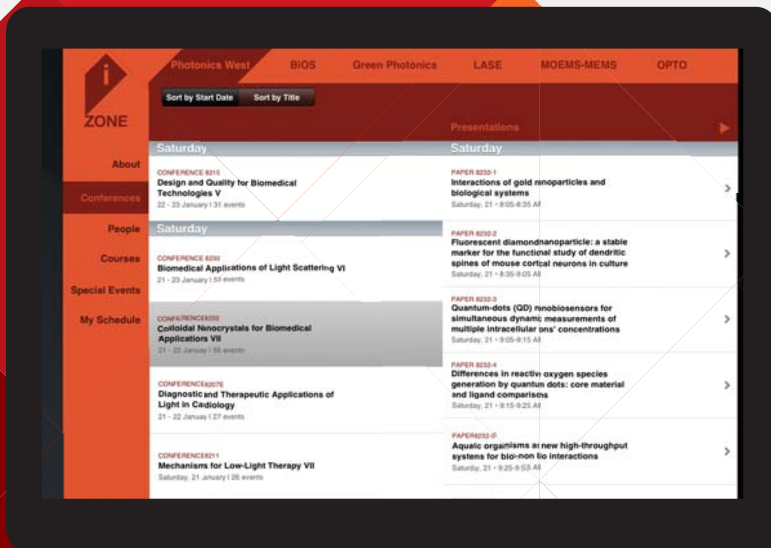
i
ZONE

Photonics West BiOS Green Photonics LASE MOEMS-MEMS OPTO

Sort by Start Date Sort by Title

Presentations

About
Conferences
People
Courses
Special Events
My Schedule

Saturday

CONFERENCE 8215
Design and Quality for Biomedical Technologies V
22 - 23 January | 31 events

Saturday

CONFERENCE 8230
Biomedical Applications of Light Scattering VI
21 - 23 January | 53 events

CONFERENCE 8232
Colloidal Nanocrystals for Biomedical Applications VII
21 - 22 January | 58 events

CONFERENCE 8276
Diagnostic and Therapeutic Applications of Light in Cardiology
21 - 22 January | 27 events

CONFERENCE 8211
Mechanisms for Low-Light Therapy VII
Saturday, 21 January | 26 events

Saturday

PAPER 8232-1
Interactions of gold nanoparticles and biological systems
Saturday, 21 • 8:05-8:35 AM

PAPER 8232-2
Fluorescent diamond nanoparticle: a stable marker for the functional study of dendritic spines of mouse cortical neurons in culture
Saturday, 21 • 8:35-9:05 AM

PAPER 8232-3
Quantum-dots (QD) nanobiosensors for simultaneous dynamic measurements of multiple intracellular ions' concentrations
Saturday, 21 • 9:05-9:15 AM

PAPER 8232-4
Differences in reactive oxygen species generation by quantum dots: core material and ligand comparisons
Saturday, 21 • 9:15-9:25 AM

PAPER 8232-5
Aquatic organisms as new high-throughput systems for bio-nano bio interactions
Saturday, 21 • 9:25-9:55 AM